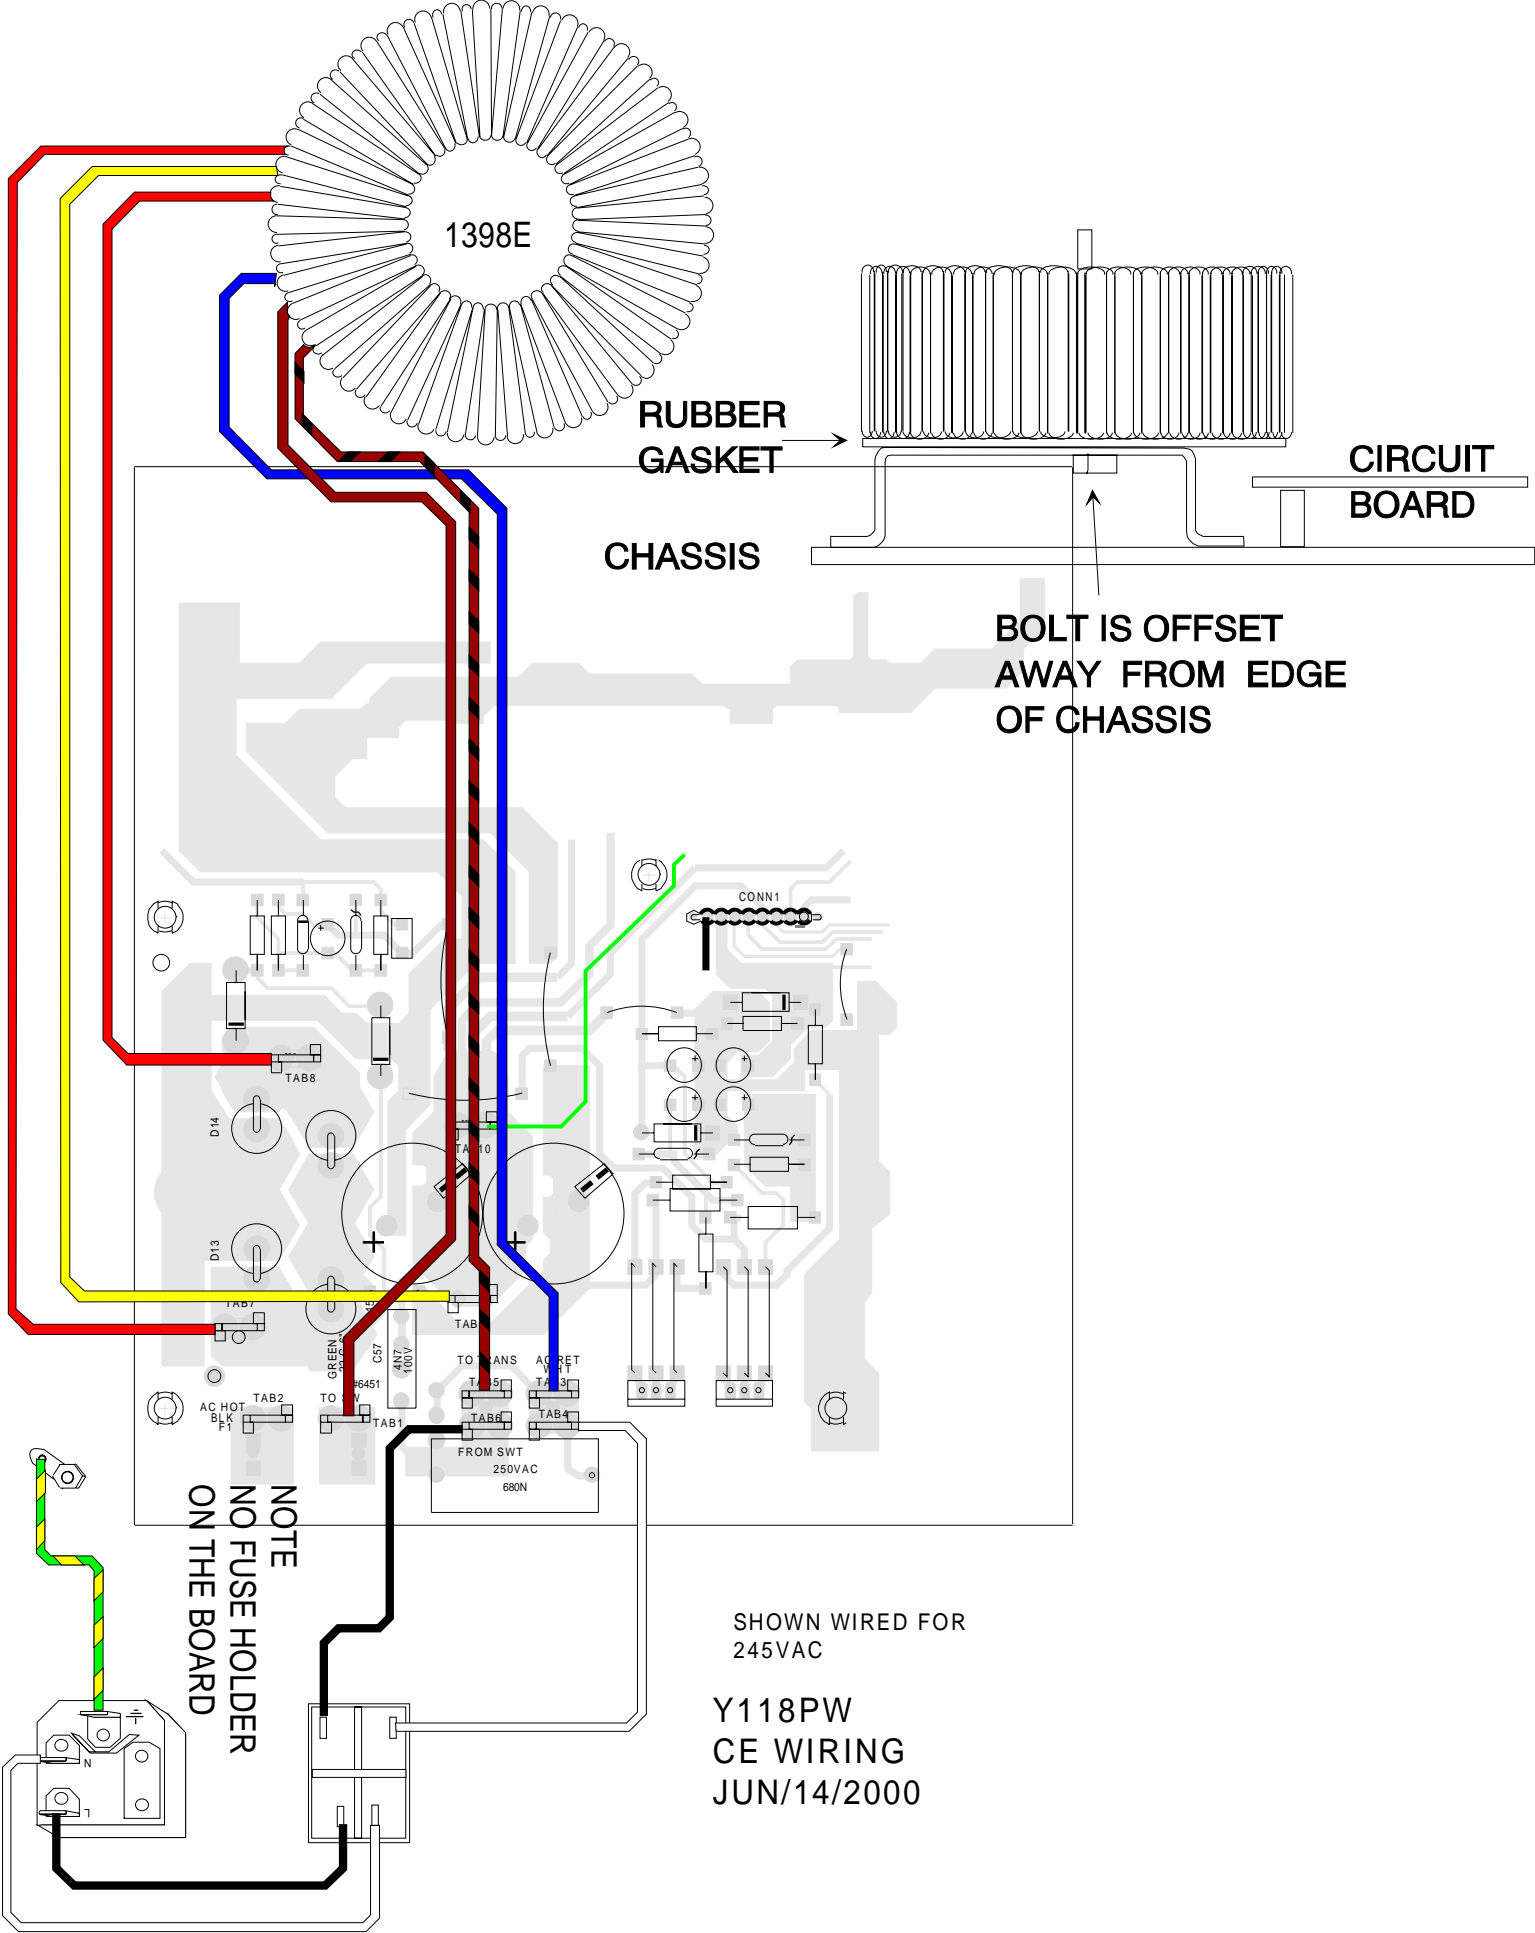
1398E

RUBBER GASKET

CIRCUIT BOARD

CHASSIS

BOLT IS OFFSET AWAY FROM EDGE OF CHASSIS

CONN1

TAB8

D14

D13

TAB7

TAB10

TAB

GREEN

C57

4N7 100V

#6451

TO TRANS

AC RET WHT

TAB5

TAB3

TAB6

TAB4

AC HOT BLK F1

TAB2

TO SW

TAB1

FROM SWT

250VAC

680N

NOTE
NO FUSE HOLDER
ON THE BOARD

N

SHOWN WIRED FOR 245VAC

Y118PW
CE WIRING
JUN/14/2000